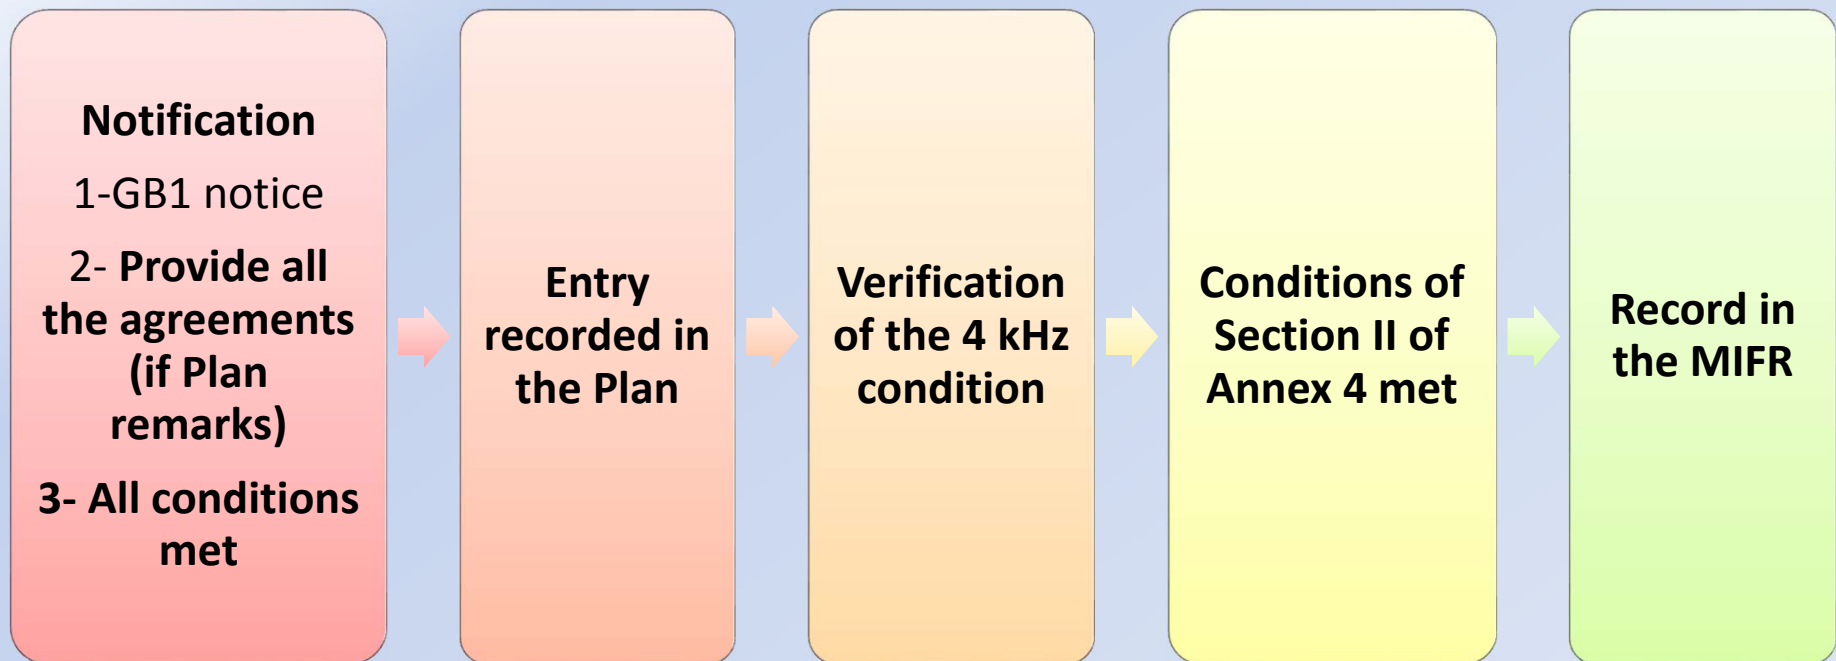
Notification

1-GB1 notice

2- Provide all the agreements (if Plan remarks)

3- All conditions met

Entry recorded in the Plan

Verification of the 4 kHz condition

Conditions of Section II of Annex 4 met

Record in the MIFR